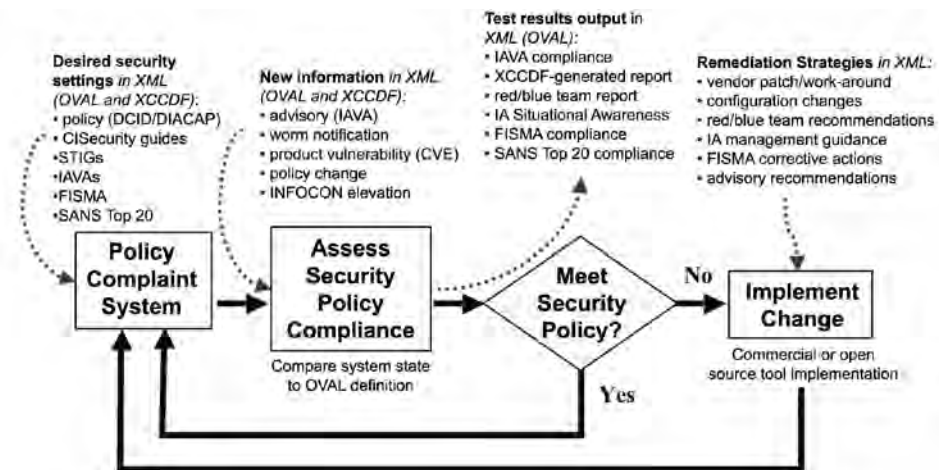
Desired security settings in XML (OVAL and XCCDF):
• policy (DCID/DIACAP)
• CISecurity guides
•STIGs
•IAVAs
•FISMA
•SANS Top 20

New information in XML (OVAL and XCCDF):
• advisory (IAVA)
• worm notification
• product vulnerability (CVE)
• policy change
• INFOCON elevation

Test results output in XML (OVAL):
• IAVA compliance
• XCCDF-generated report
• red/blue team report
• IA Situational Awareness
• FISMA compliance
• SANS Top 20 compliance

Remediation Strategies in XML:
• vendor patch/work-around
• configuration changes
• red/blue team recommendations
• IA management guidance
• FISMA corrective actions
• advisory recommendations

Policy Complaint System

Assess Security Policy Compliance

Compare system state to OVAL definition

Meet Security Policy?

No

Yes

Implement Change

Commercial or open source tool implementation